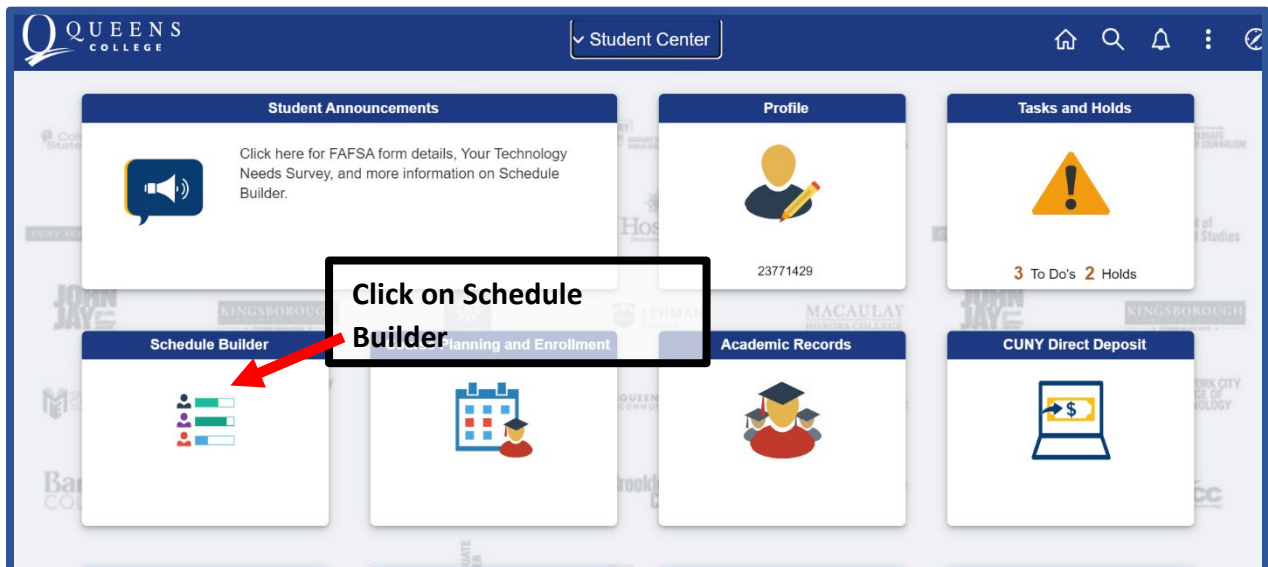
QUEENS COLLEGE

Student Center

Student Announcements

Click here for FAFSA form details, Your Technology Needs Survey, and more information on Schedule Builder.

Profile

23771429

Tasks and Holds

3 To Do's 2 Holds

Click on Schedule Builder

Schedule Builder

Planning and Enrollment

Academic Records

CUNY Direct Deposit